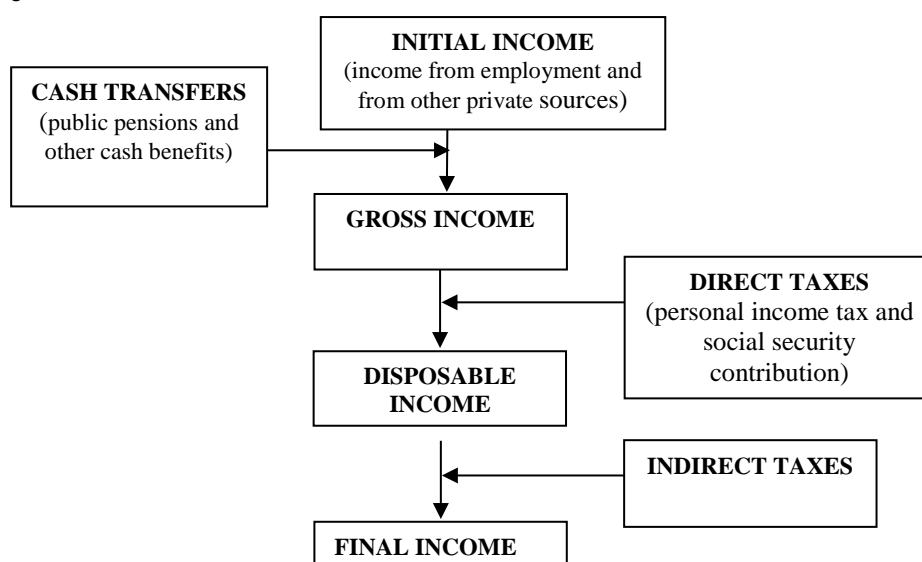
INITIAL INCOME
(income from employment and from other private sources)

CASH TRANSFERS
(public pensions and other cash benefits)

GROSS INCOME

DIRECT TAXES
(personal income tax and social security contribution)

DISPOSABLE INCOME

INDIRECT TAXES

FINAL INCOME